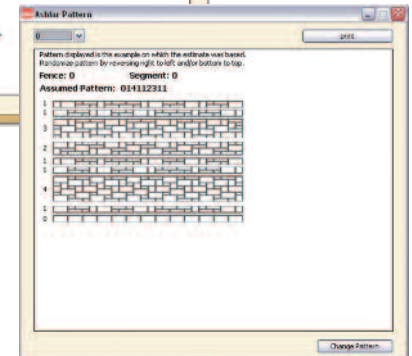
Ashlar Pattern

0

Print

Pattern displayed is the example on which the estimate was based.
Randomize pattern by reversing right to left and/or bottom to top.

Fence: 0 Segment: 0

Assumed Pattern: 014112311

1
1
3
2
1
1
4
1
0

Change Pattern